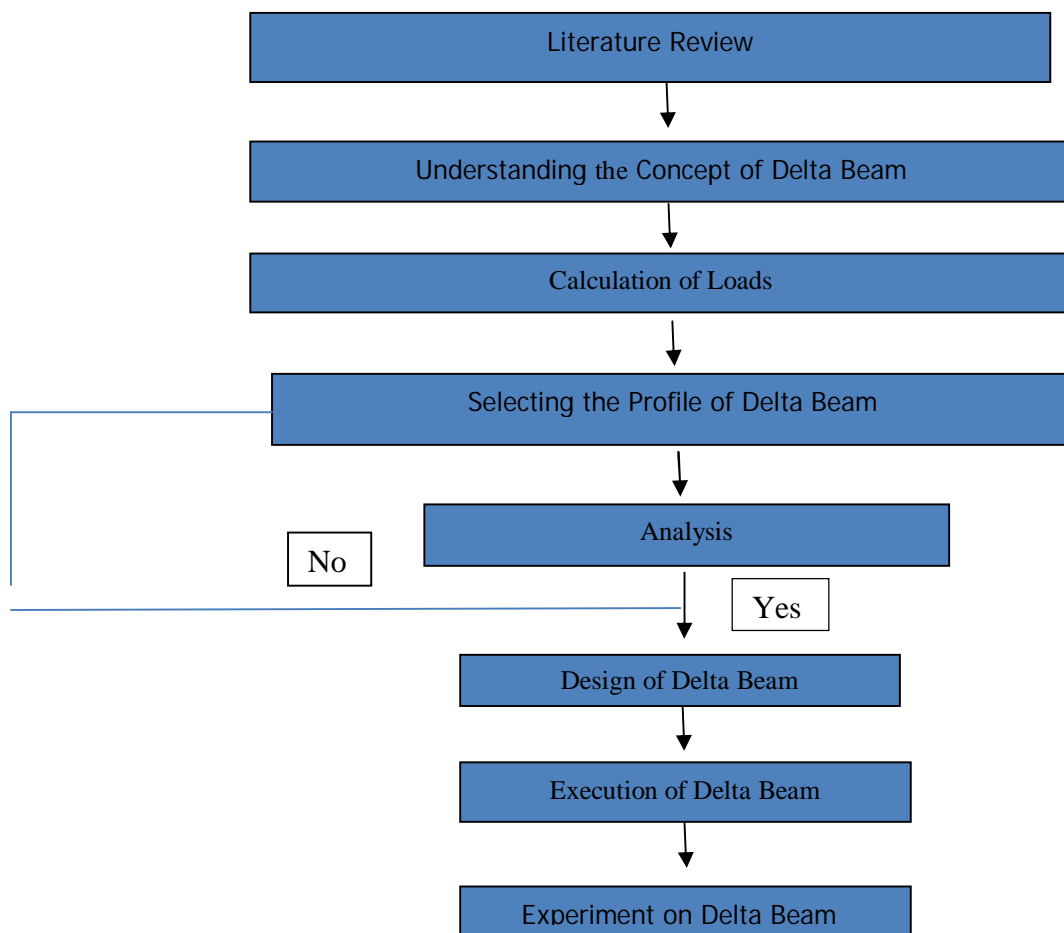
Literature Review

Understanding the Concept of Delta Beam

Calculation of Loads

Selecting the Profile of Delta Beam

Analysis

No

Yes

Design of Delta Beam

Execution of Delta Beam

Experiment on Delta Beam